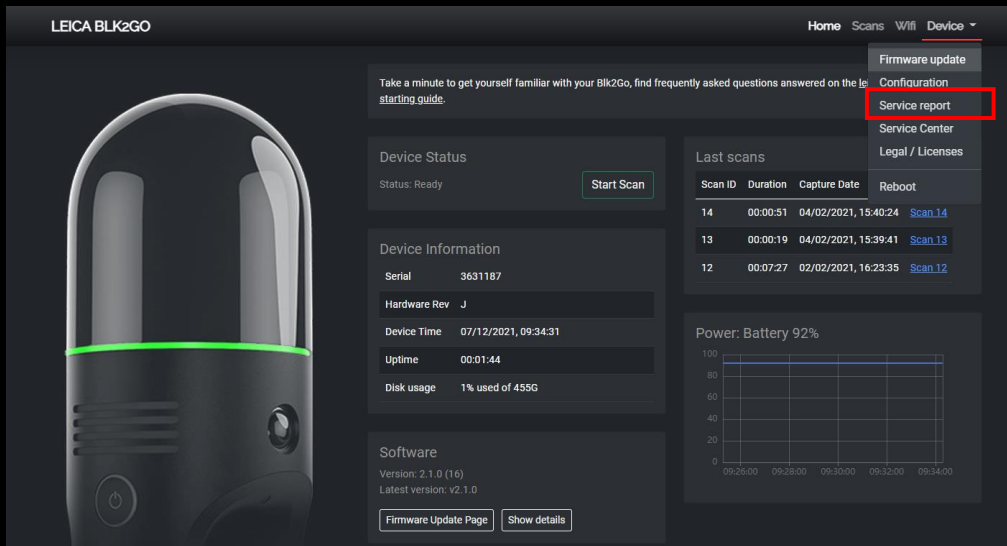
LEICA BLK2GO

Home Scans Wifi Device

Firmware update
Configuration
Service report
Service Center
Legal / Licenses
Reboot

Take a minute to get yourself familiar with your Blk2Go, find frequently asked questions answered on the le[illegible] starting guide.

Device Status

Status: Ready

Start Scan

Device Information

| Serial | 3631187 |
|---|---|
| Hardware Rev | J |
| Device Time | 07/12/2021, 09:34:31 |
| Uptime | 00:01:44 |
| Disk usage | 1% used of 455G |

Software

Version: 2.1.0 (16)
Latest version: v2.1.0

Firmware Update Page Show details

Last scans

| Scan ID | Duration | Capture Date | |
|---|---|---|---|
| 14 | 00:00:51 | 04/02/2021, 15:40:24 | Scan 14 |
| 13 | 00:00:19 | 04/02/2021, 15:39:41 | Scan 13 |
| 12 | 00:07:27 | 02/02/2021, 16:23:35 | Scan 12 |

Power: Battery 92%

100
80
60
40
20
0
09:26:00 09:28:00 09:30:00 09:32:00 09:34:00